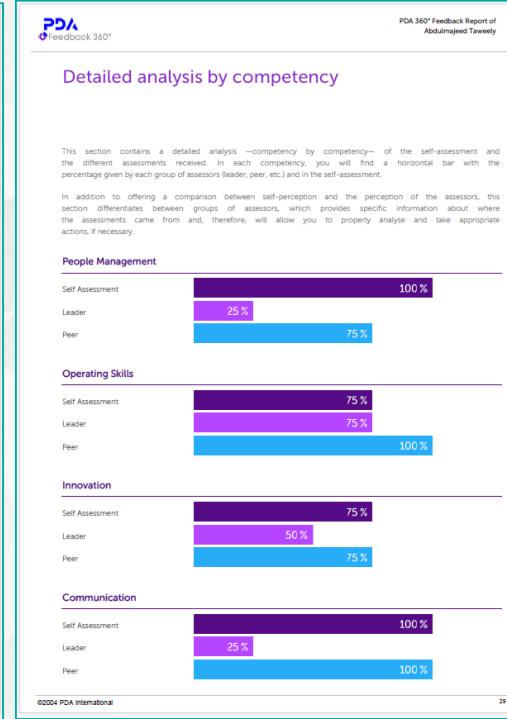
PDA
Feedback 360°

PDA 360° Feedback Report of
Abdulmajeed Taweely

Detailed analysis by competency

This section contains a detailed analysis —competency by competency— of the self-assessment and the different assessments received. In each competency, you will find a horizontal bar with the percentage given by each group of assessors (leader, peer, etc.) and in the self-assessment.

In addition to offering a comparison between self-perception and the perception of the assessors, this section differentiates between groups of assessors, which provides specific information about where the assessments came from and, therefore, will allow you to properly analyse and take appropriate actions, if necessary.

People Management

Self Assessment 100 %
Leader 25 %
Peer 75 %

Operating Skills

Self Assessment 75 %
Leader 75 %
Peer 100 %

Innovation

Self Assessment 75 %
Leader 50 %
Peer 75 %

Communication

Self Assessment 100 %
Leader 25 %
Peer 100 %

©2004 PDA International

29